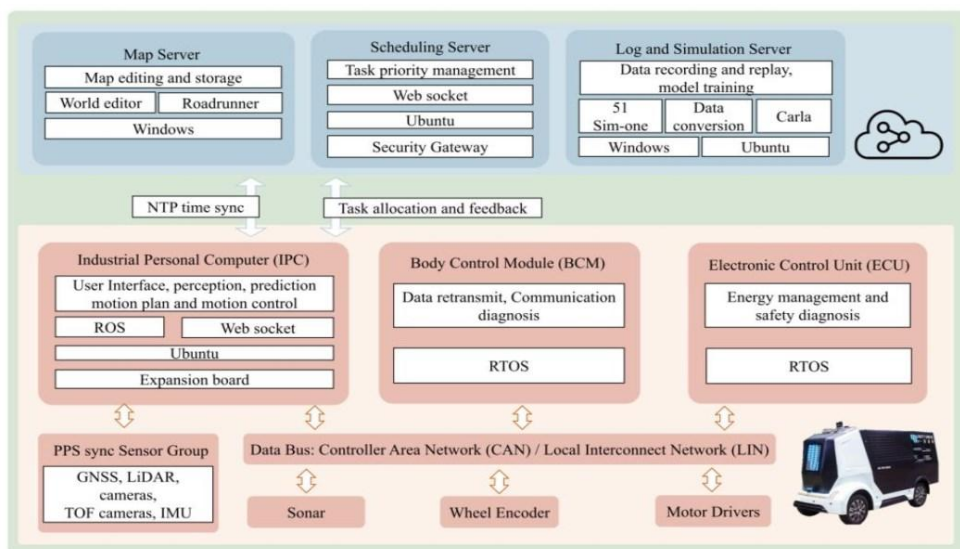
Map Server
Map editing and storage
World editor
Roadrunner
Windows

Scheduling Server
Task priority management
Web socket
Ubuntu
Security Gateway

Log and Simulation Server
Data recording and replay, model training
51 Sim-one
Data conversion
Carla
Windows
Ubuntu

NTP time sync
Task allocation and feedback

Industrial Personal Computer (IPC)
User Interface, perception, prediction motion plan and motion control
ROS
Web socket
Ubuntu
Expansion board

Body Control Module (BCM)
Data retransmit, Communication diagnosis
RTOS

Electronic Control Unit (ECU)
Energy management and safety diagnosis
RTOS

PPS sync Sensor Group
GNSS, LiDAR, cameras, TOF cameras, IMU

Data Bus: Controller Area Network (CAN) / Local Interconnect Network (LIN)

Sonar
Wheel Encoder
Motor Drivers